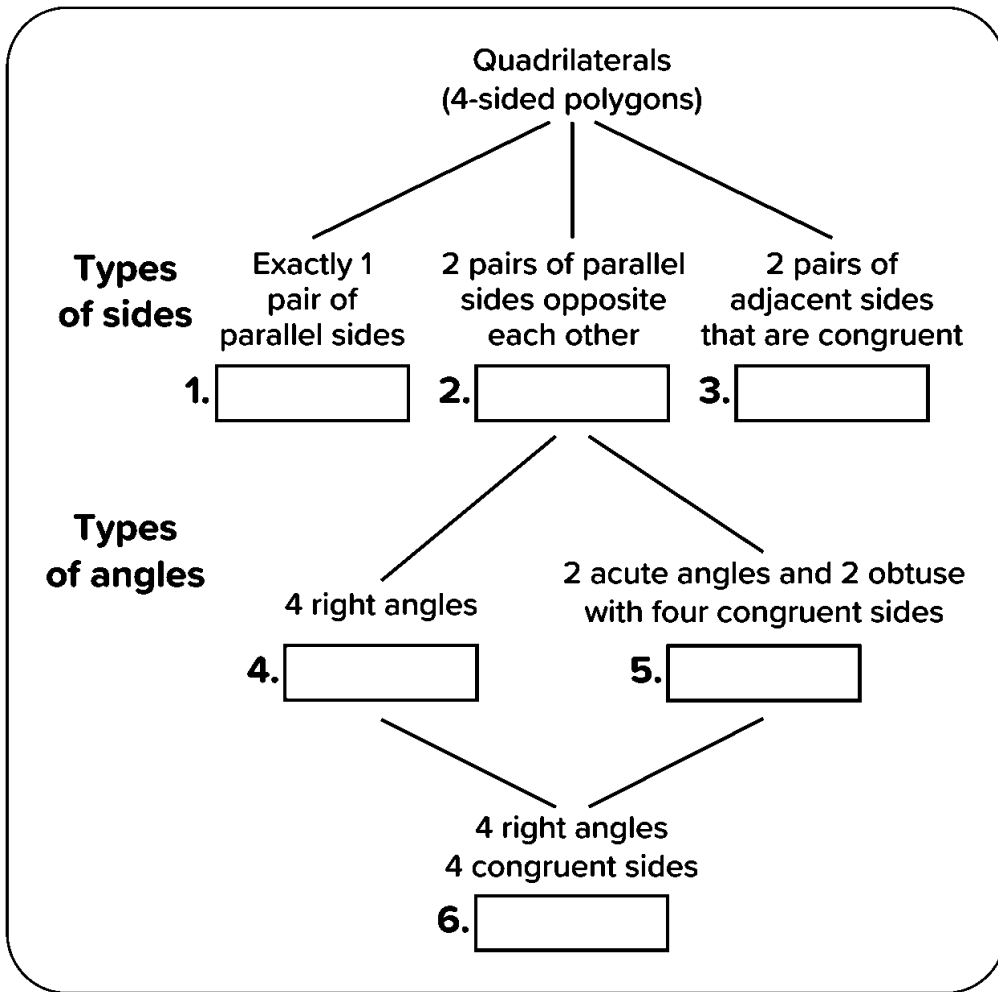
Quadrilaterals
(4-sided polygons)

Types of sides

Exactly 1 pair of parallel sides

2 pairs of parallel sides opposite each other

2 pairs of adjacent sides that are congruent

1.

2.

3.

Types of angles

4 right angles

2 acute angles and 2 obtuse with four congruent sides

4.

5.

4 right angles
4 congruent sides

6.